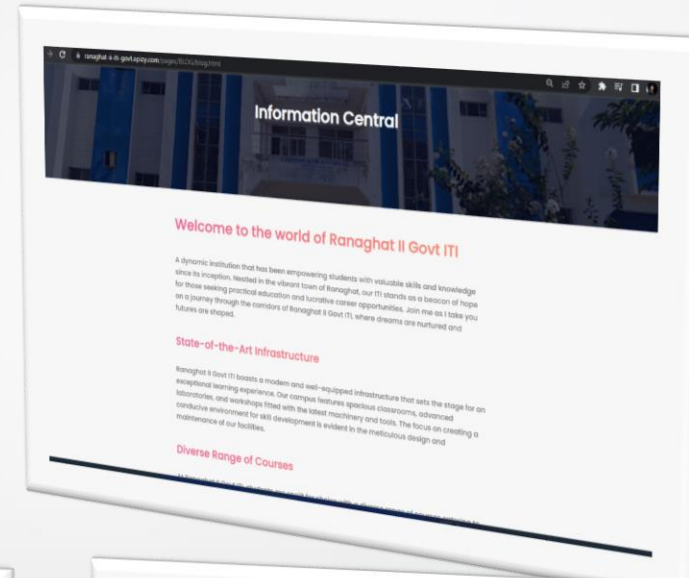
ranaghat-ii-iti.govt.apply.com/pages/BLOG/blog.html

Information Central

Welcome to the world of Ranaghat II Govt ITI

A dynamic institution that has been empowering students with valuable skills and knowledge since its inception. Nestled in the vibrant town of Ranaghat, our ITI stands as a beacon of hope for those seeking practical education and lucrative career opportunities. Join me as I take you on a journey through the corridors of Ranaghat II Govt ITI, where dreams are nurtured and futures are shaped.

State-of-the-Art Infrastructure

Ranaghat II Govt ITI boasts a modern and well-equipped infrastructure that sets the stage for an exceptional learning experience. Our campus features spacious classrooms, advanced laboratories, and workshops fitted with the latest machinery and tools. The focus on creating a conducive environment for skill development is evident in the meticulous design and maintenance of our facilities.

Diverse Range of Courses

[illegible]